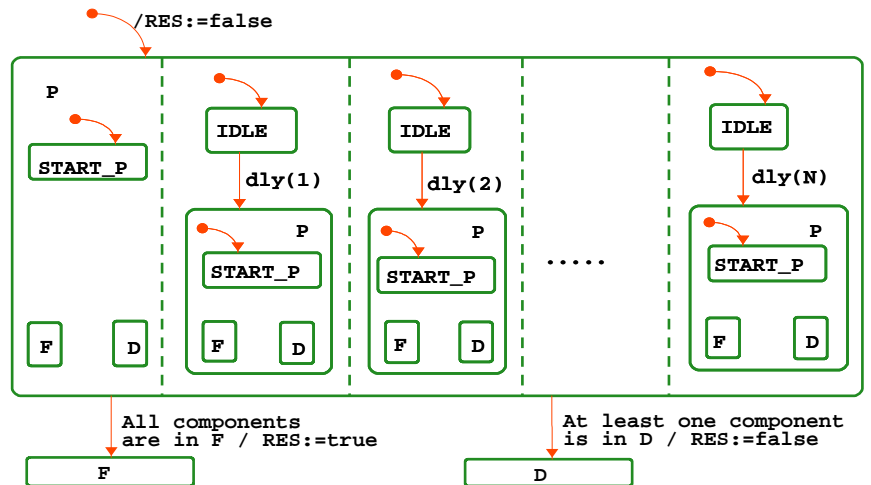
/RES:=false

P

START_P

F

D

IDLE

dly(1)

P

START_P

F

D

IDLE

dly(2)

P

START_P

F

D

.....

IDLE

dly(N)

P

START_P

F

D

All components
are in F / RES:=true

At least one component
is in D / RES:=false

F

D